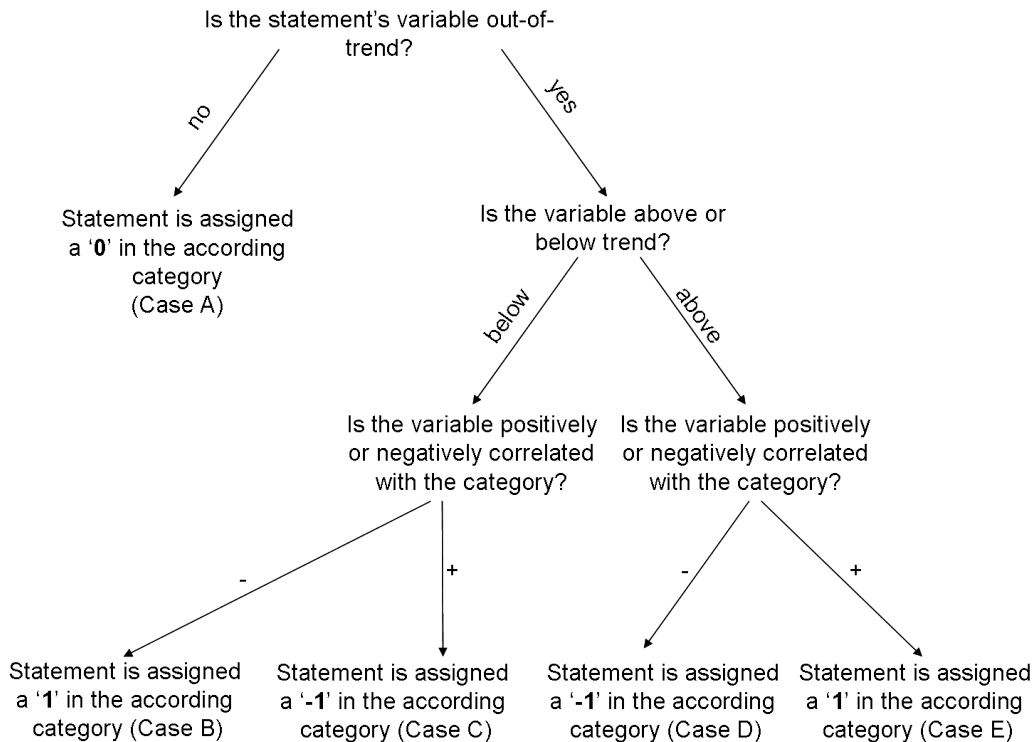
Is the statement's variable out-of-trend?

no

yes

Statement is assigned a '**0**' in the according category (Case A)

Is the variable above or below trend?

below

above

Is the variable positively or negatively correlated with the category?

Is the variable positively or negatively correlated with the category?

-

+

-

+

Statement is assigned a '**1**' in the according category (Case B)

Statement is assigned a '**-1**' in the according category (Case C)

Statement is assigned a '**-1**' in the according category (Case D)

Statement is assigned a '**1**' in the according category (Case E)